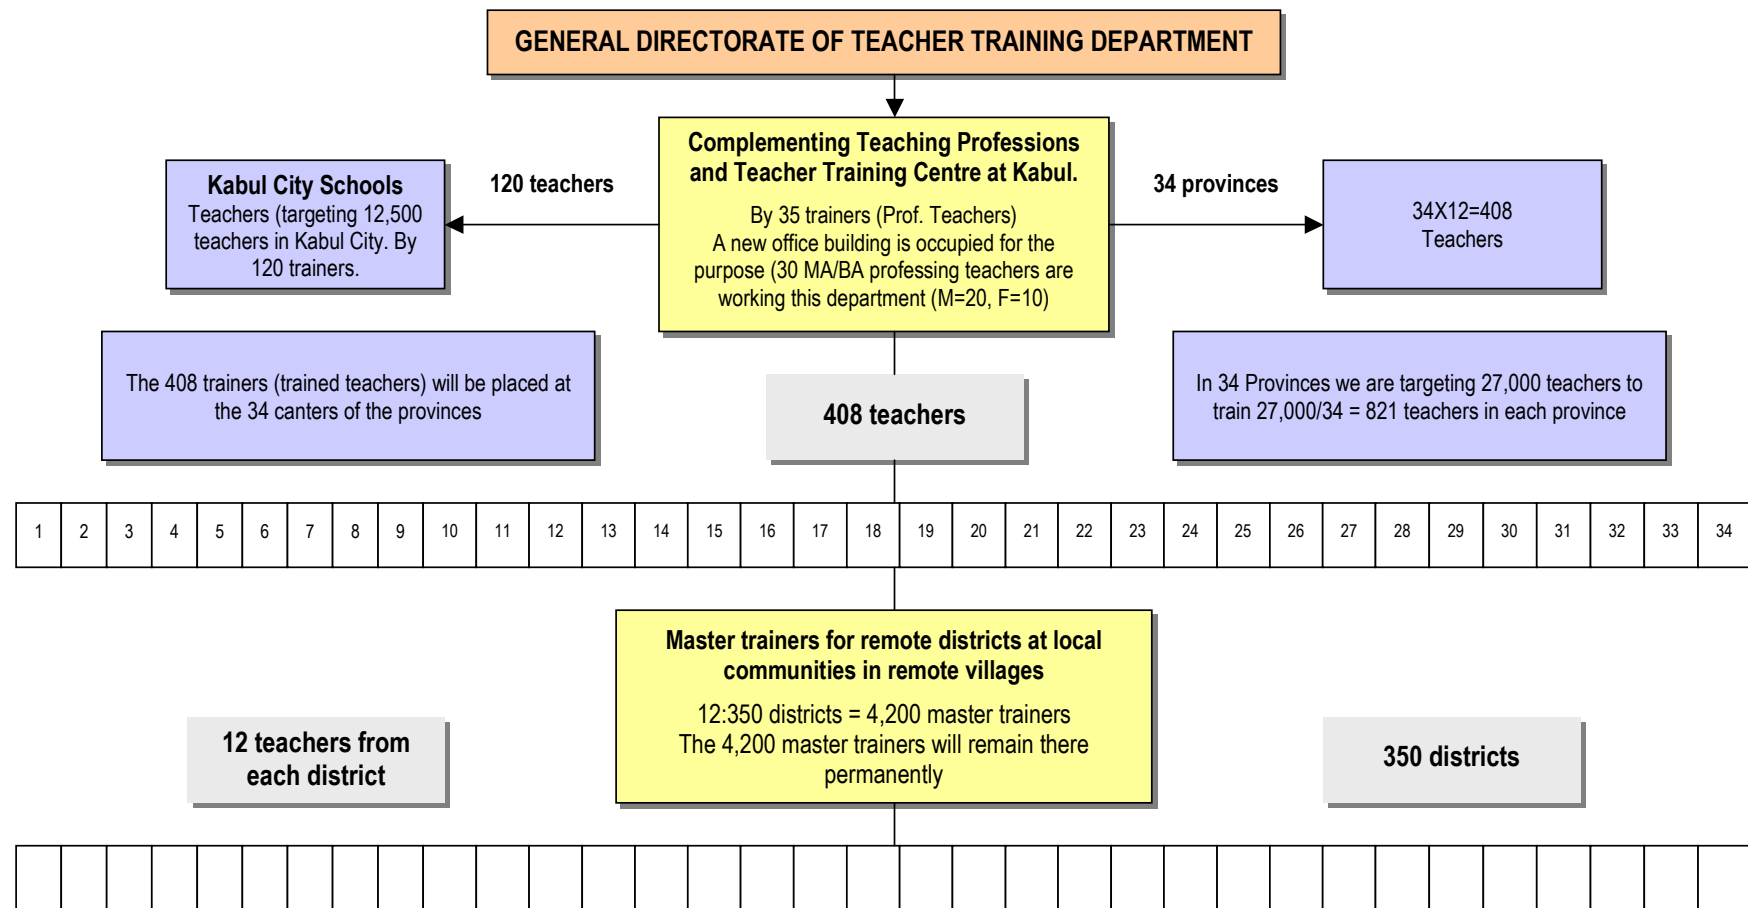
GENERAL DIRECTORATE OF TEACHER TRAINING DEPARTMENT

Kabul City Schools
Teachers (targeting 12,500 teachers in Kabul City. By 120 trainers.

120 teachers

Complementing Teaching Professions and Teacher Training Centre at Kabul.

By 35 trainers (Prof. Teachers)
A new office building is occupied for the purpose (30 MA/BA professing teachers are working this department (M=20, F=10)

34 provinces

34X12=408
Teachers

The 408 trainers (trained teachers) will be placed at the 34 canters of the provinces

408 teachers

In 34 Provinces we are targeting 27,000 teachers to train 27,000/34 = 821 teachers in each province

| 1 | 2 | 3 | 4 | 5 | 6 | 7 | 8 | 9 | 10 | 11 | 12 | 13 | 14 | 15 | 16 | 17 | 18 | 19 | 20 | 21 | 22 | 23 | 24 | 25 | 26 | 27 | 28 | 29 | 30 | 31 | 32 | 33 | 34 |
|---|---|---|---|---|---|---|---|---|---|---|---|---|---|---|---|---|---|---|---|---|---|---|---|---|---|---|---|---|---|---|---|---|---|

12 teachers from each district

Master trainers for remote districts at local communities in remote villages

12:350 districts = 4,200 master trainers
The 4,200 master trainers will remain there permanently

350 districts